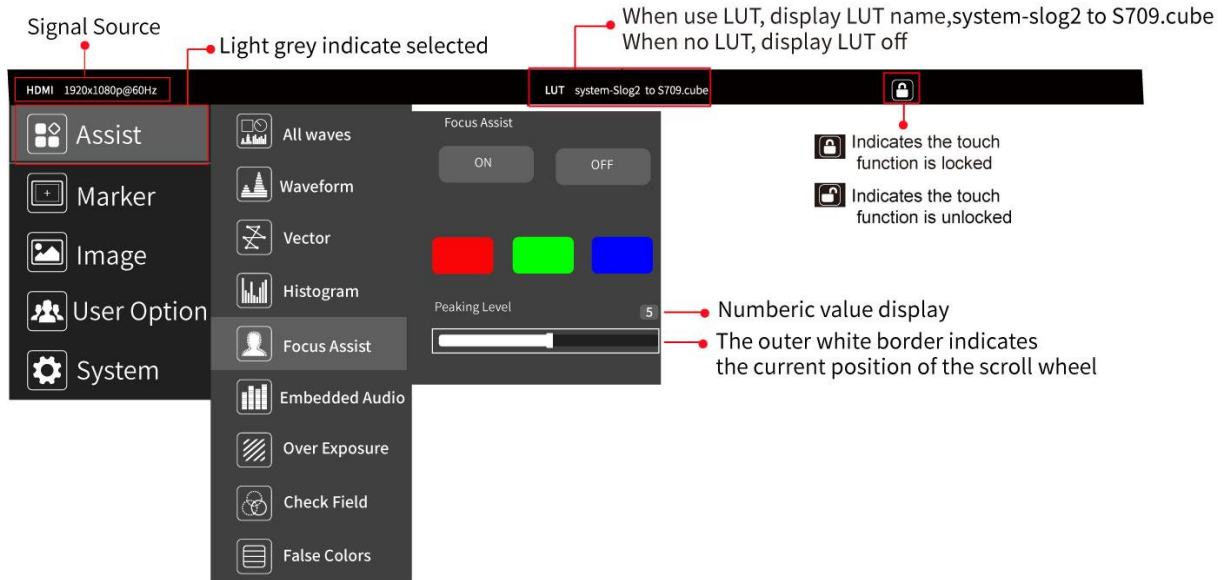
Signal Source

Light grey indicate selected

When use LUT, display LUT name,system-slog2 to S709.cube
When no LUT, display LUT off

HDMI 1920x1080p@60Hz

LUT system-Slog2 to S709.cube

Assist

Marker

Image

User Option

System

All waves

Waveform

Vector

Histogram

Focus Assist

Embedded Audio

Over Exposure

Check Field

False Colors

Focus Assist

ON

OFF

Peaking Level

5

Indicates the touch function is locked

Indicates the touch function is unlocked

Numberic value display

The outer white border indicates the current position of the scroll wheel